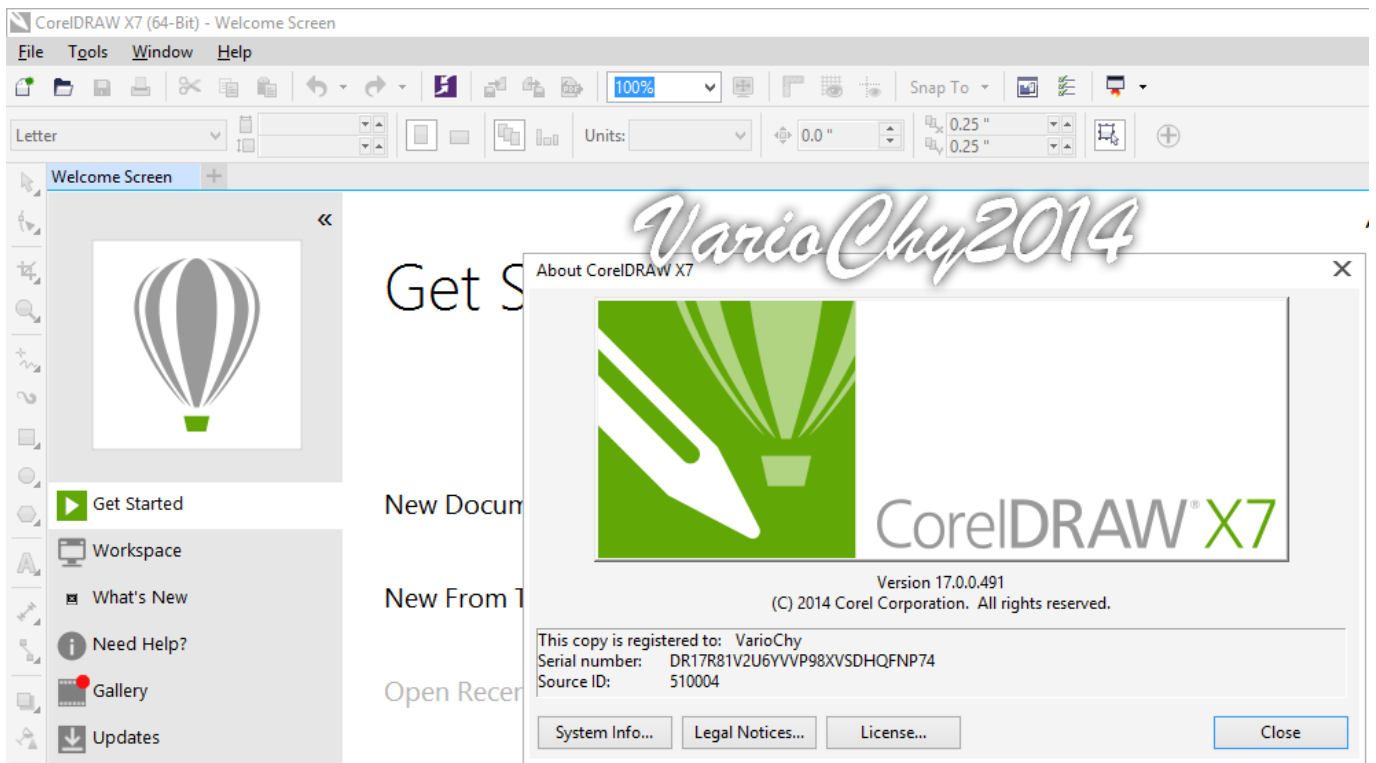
CorelDRAW X7 (64-Bit) - Welcome Screen

File Tools Window Help

100%

Snap To

Letter

Units:

0.0 "

0.25 "

0.25 "

Welcome Screen

VarioChy2014

«

Get S

New Docum

New From T

Open Recen

Get Started

Workspace

What's New

Need Help?

Gallery

Updates

About CorelDRAW X7

CorelDRAW X7

Version 17.0.0.491
(C) 2014 Corel Corporation. All rights reserved.

This copy is registered to: VarioChy
Serial number: DR17R81V2U6YVVP98XVSDHQFNP74
Source ID: 510004

System Info... Legal Notices... License... Close